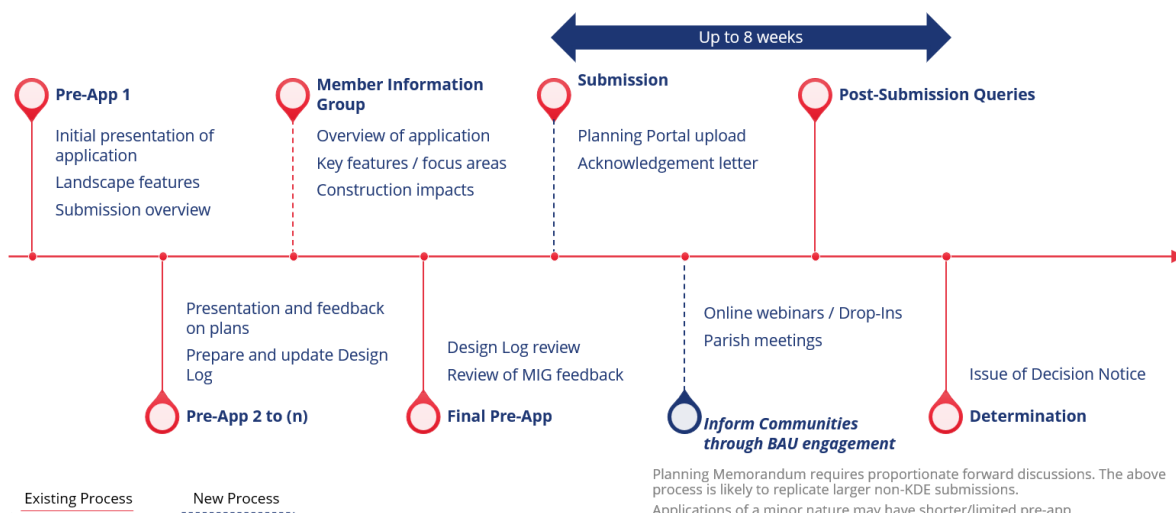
Up to 8 weeks

Pre-App 1

Initial presentation of application

Landscape features

Submission overview

Member Information Group

Overview of application

Key features / focus areas

Construction impacts

Submission

Planning Portal upload

Acknowledgement letter

Post-Submission Queries

Presentation and feedback on plans

Prepare and update Design Log

Pre-App 2 to (n)

Design Log review

Review of MIG feedback

Final Pre-App

Online webinars / Drop-Ins

Parish meetings

Inform Communities through BAU engagement

Issue of Decision Notice

Determination

Existing Process

New Process

Planning Memorandum requires proportionate forward discussions. The above process is likely to replicate larger non-KDE submissions.

Applications of a minor nature may have shorter/limited pre-app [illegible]